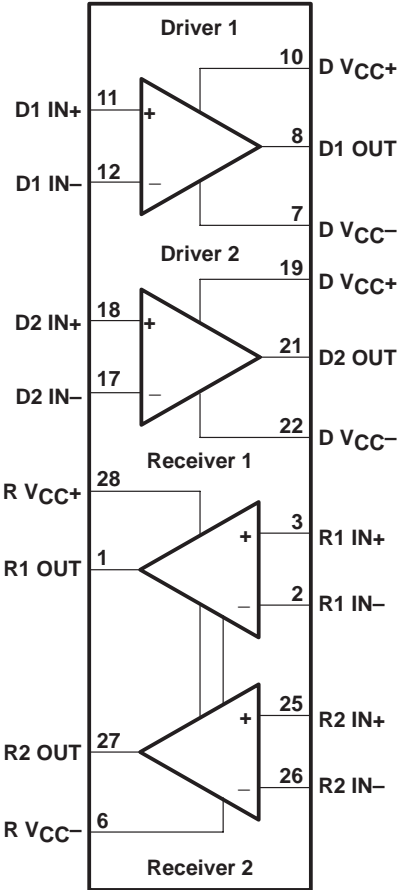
Driver 1

10 D $V_{CC+}$
D1 IN+ 11 +
D1 IN– 12 –
8 D1 OUT
7 D $V_{CC-}$

Driver 2

19 D $V_{CC+}$
D2 IN+ 18 +
D2 IN– 17 –
21 D2 OUT
22 D $V_{CC-}$

Receiver 1

R $V_{CC+}$ 28
3 R1 IN+ +
R1 OUT 1
2 R1 IN– –
25 R2 IN+ +
R2 OUT 27
26 R2 IN– –
R $V_{CC-}$ 6

Receiver 2